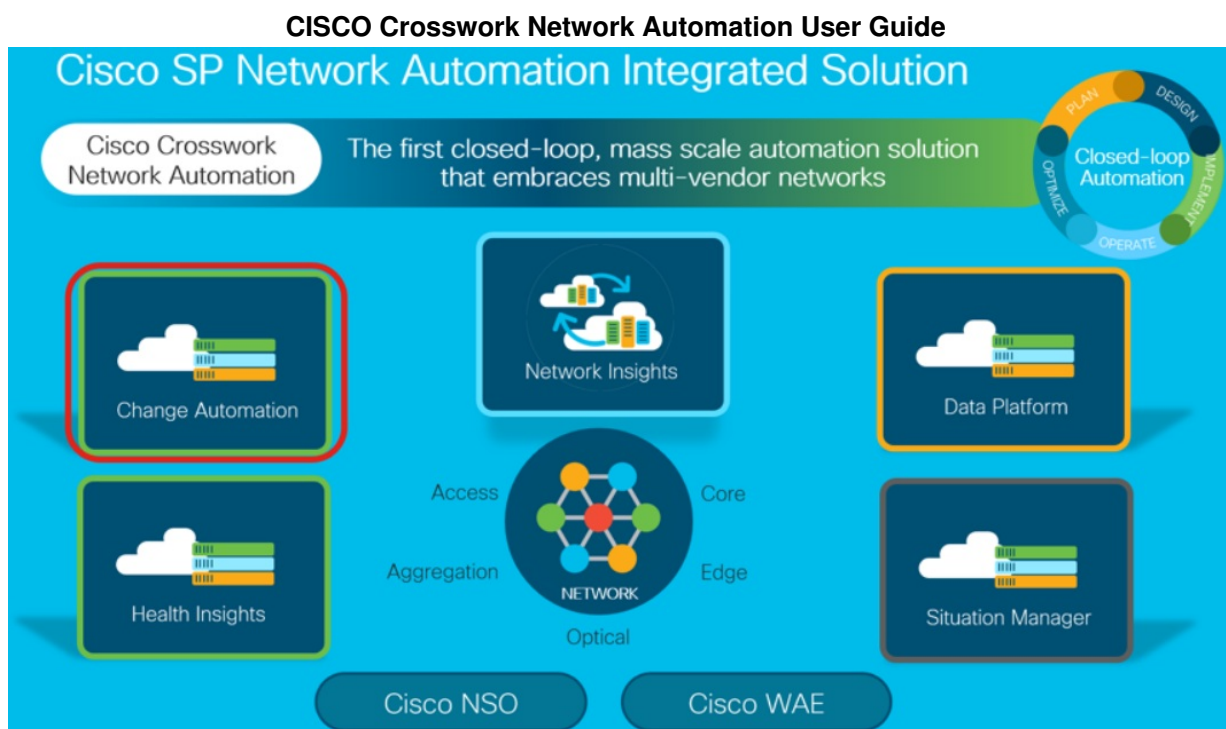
CISCO Crosswork Network Automation User Guide

Cisco SP Network Automation Integrated Solution

Cisco Crosswork Network Automation

The first closed-loop, mass scale automation solution that embraces multi-vendor networks

PLAN
DESIGN
IMPLEMENT
OPERATE
OPTIMIZE
Closed-loop Automation

Change Automation

Network Insights

Data Platform

Access
Core
Aggregation
Edge
NETWORK
Optical

Health Insights

Situation Manager

Cisco NSO

Cisco WAE